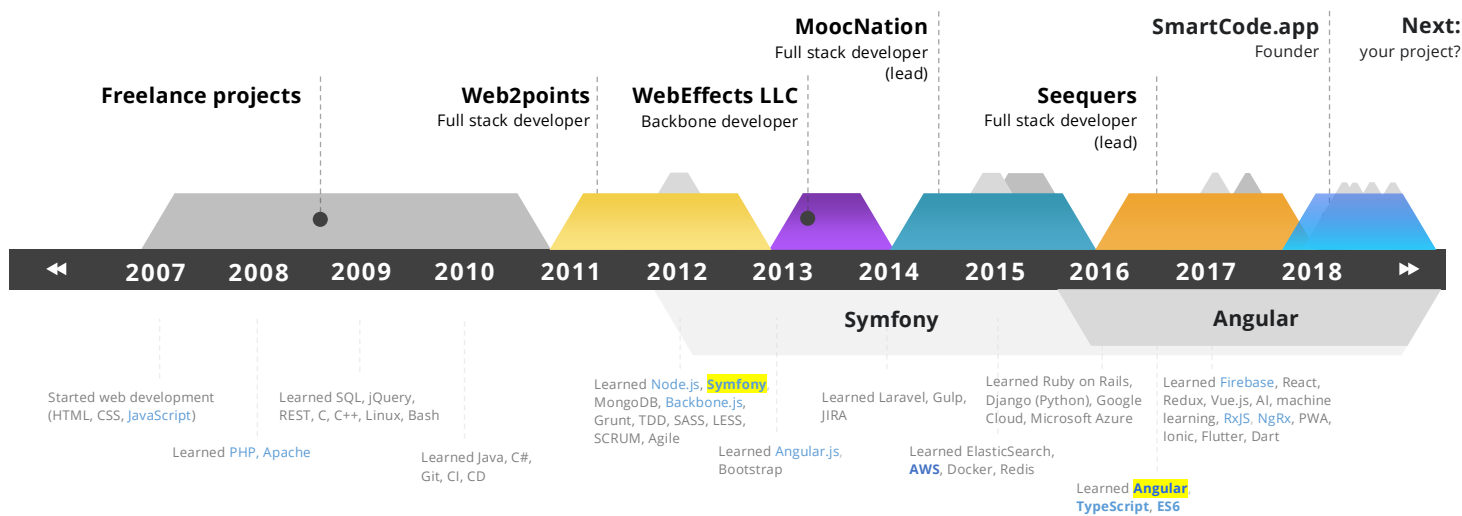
MoocNation
Full stack developer
(lead)

SmartCode.app
Founder

Next:
your project?

Freelance projects

Web2points
Full stack developer

WebEffects LLC
Backbone developer

Seequers
Full stack developer
(lead)

◀◀ 2007 2008 2009 2010 2011 2012 2013 2014 2015 2016 2017 2018 ▶▶

Symfony

Angular

Started web development (HTML, CSS, JavaScript)

Learned PHP, Apache

Learned SQL, jQuery, REST, C, C++, Linux, Bash

Learned Java, C#, Git, CI, CD

Learned Node.js, Symfony, MongoDB, Backbone.js, Grunt, TDD, SASS, LESS, SCRUM, Agile

Learned Angular.js, Bootstrap

Learned Laravel, Gulp, JIRA

Learned ElasticSearch, AWS, Docker, Redis

Learned Ruby on Rails, Django (Python), Google Cloud, Microsoft Azure

Learned Angular, TypeScript, ES6

Learned Firebase, React, Redux, Vue.js, AI, machine learning, RxJS, NgRx, PWA, Ionic, Flutter, Dart